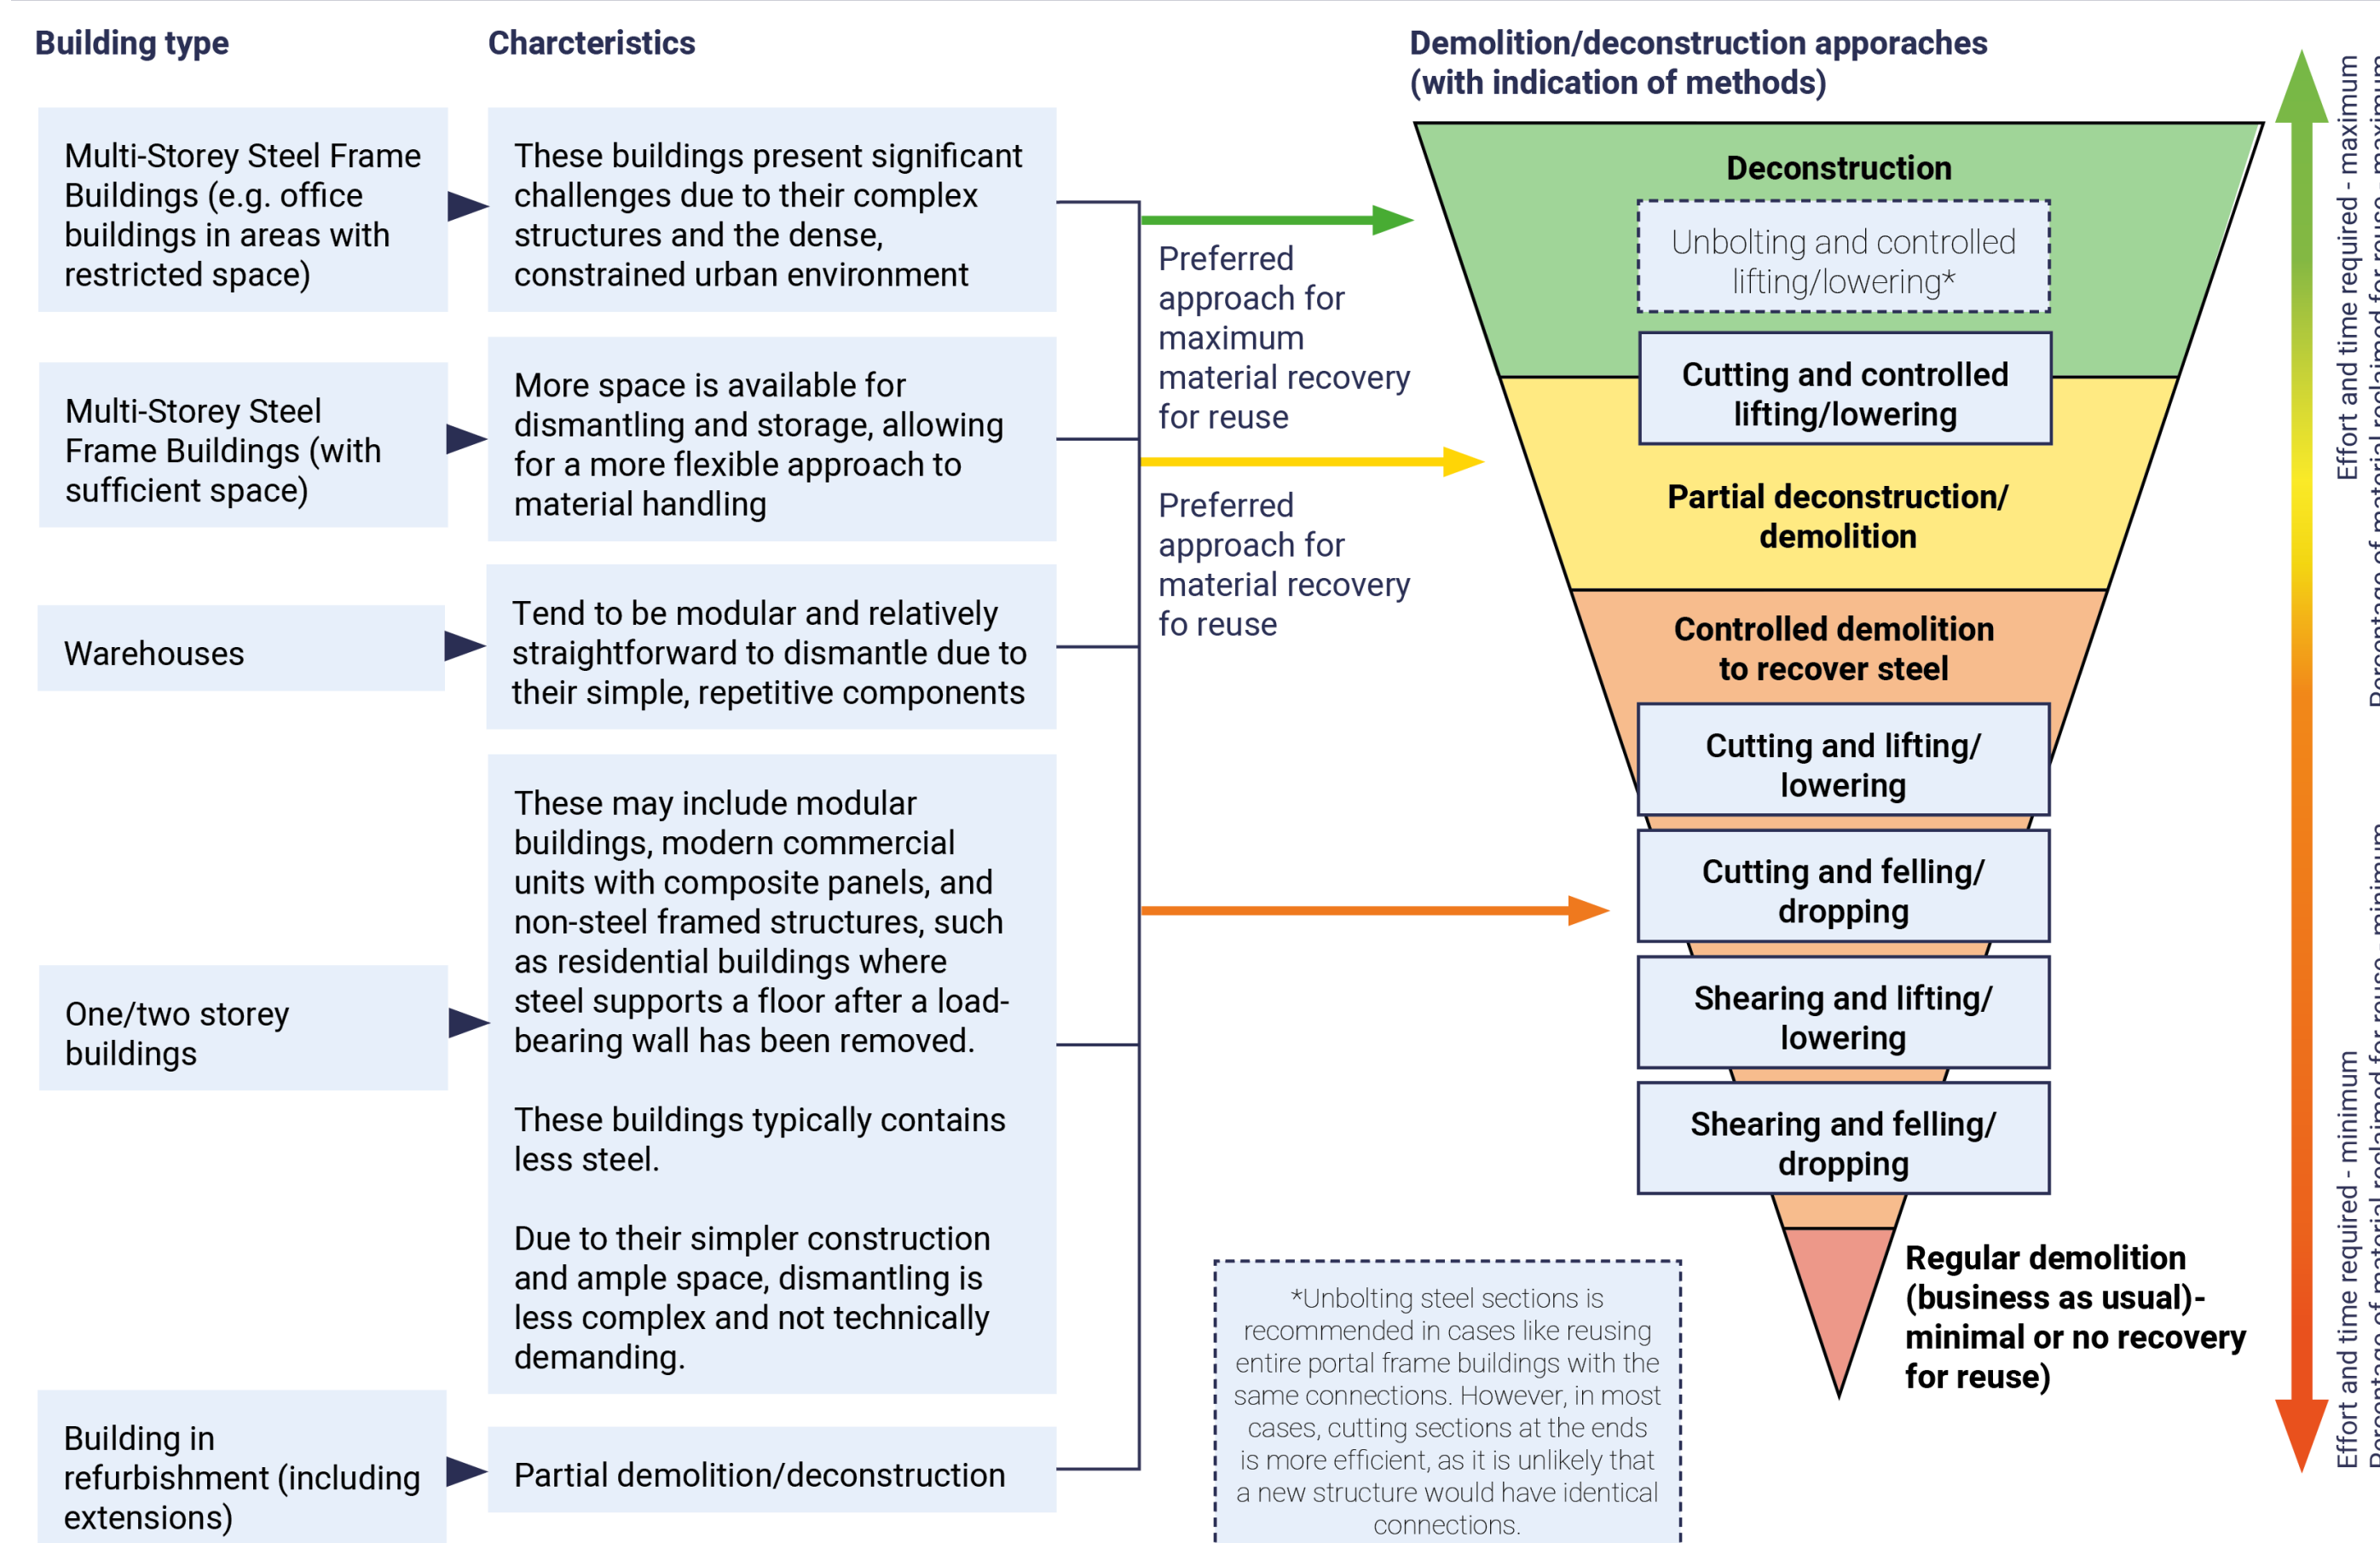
Building type

Charcteristics

Demolition/deconstruction apporaches (with indication of methods)

Multi-Storey Steel Frame Buildings (e.g. office buildings in areas with restricted space)

These buildings present significant challenges due to their complex structures and the dense, constrained urban environment

Multi-Storey Steel Frame Buildings (with sufficient space)

More space is available for dismantling and storage, allowing for a more flexible approach to material handling

Warehouses

Tend to be modular and relatively straightforward to dismantle due to their simple, repetitive components

One/two storey buildings

These may include modular buildings, modern commercial units with composite panels, and non-steel framed structures, such as residential buildings where steel supports a floor after a load-bearing wall has been removed.

These buildings typically contains less steel.

Due to their simpler construction and ample space, dismantling is less complex and not technically demanding.

Building in refurbishment (including extensions)

Partial demolition/deconstruction

Preferred approach for maximum material recovery for reuse

Preferred approach for material recovery fo reuse

Deconstruction

Unbolting and controlled lifting/lowering*

Cutting and controlled lifting/lowering

Partial deconstruction/ demolition

Controlled demolition to recover steel

Cutting and lifting/ lowering

Cutting and felling/ dropping

Shearing and lifting/ lowering

Shearing and felling/ dropping

Regular demolition (business as usual)- minimal or no recovery for reuse)

*Unbolting steel sections is recommended in cases like reusing entire portal frame buildings with the same connections. However, in most cases, cutting sections at the ends is more efficient, as it is unlikely that a new structure would have identical connections.

Effort and time required - maximum
Percentage of material reclaimed for reuse - maximum

Effort and time required - minimum
Percentage of material reclaimed for reuse - minimum